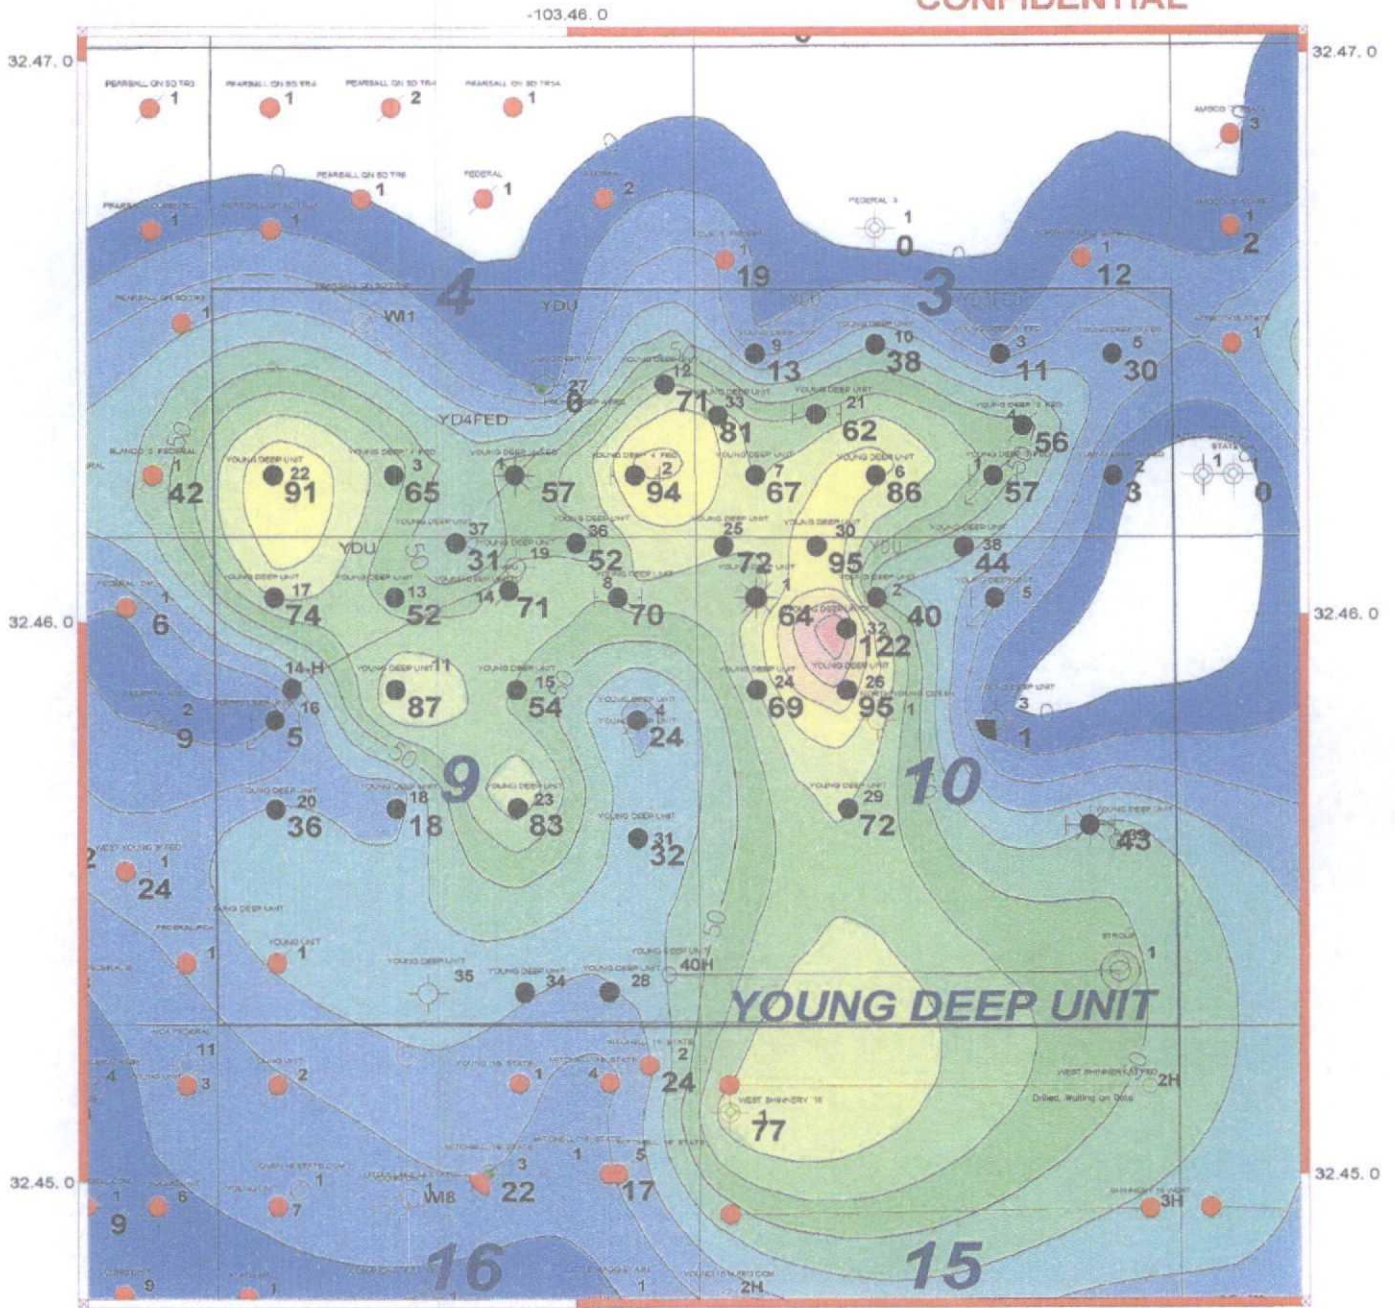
-103.46. 0
CONFIDENTIAL

32.47. 0
32.47. 0

PEARSALL ON SO TR3 1
PEARSALL ON SO TR4 1
PEARSALL ON SO TR4 2
PEARSALL ON SO TR5A 1

PEARSALL ON SO TR5 1
FEDERAL 1
2

1
1

FEDERAL 3 1
0

AMOCO 3

1
2

19
12

4
YDU
3

W1
1

9
13
10
38
3
11
5
30

1

27
6
12
71
33
81
21
62
56

YD4FED

1
42
22
91
3
65
57
2
94
7
67
6
86
57
2
3
1
0

37
31
19
36
52
25
72
30
95
38
44

YDU

17
74
13
52
14
71
8
70
1
64
2
40
5

32.46. 0
32.46. 0
6
32
122

14-H
11
87
15
54
24
69
26
95
1

2
9
16
5
4
24
3
1

9
10

20
36
18
18
23
83
29
72
43

31
32

2
1
24

1
1
35
34
28
40H
1

YOUNG DEEP UNIT

11
4
3
2
1
4
2
24
2H

Drilled, Waiting on Data

77

32.45. 0
32.45. 0
1
9
6
7
1
WMB
3
22
1
5
17
3H

16
15
9
1
1
1
2H